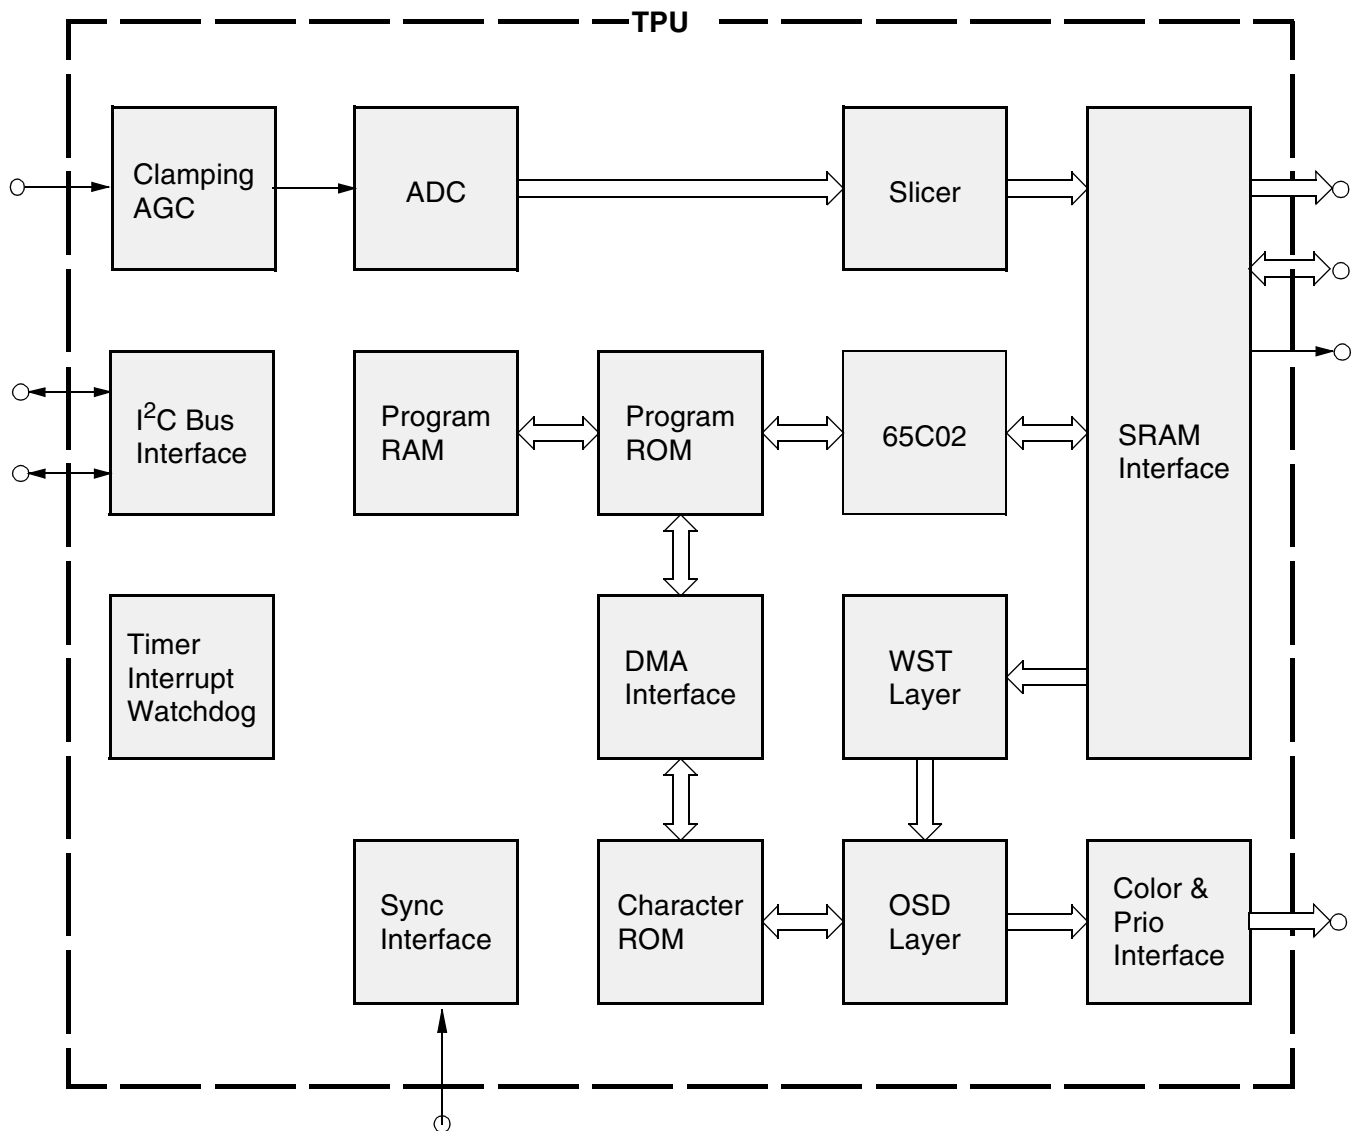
TPU

Clamping AGC

ADC

Slicer

SRAM Interface

$I^2C$ Bus Interface

Program RAM

Program ROM

65C02

Timer Interrupt Watchdog

DMA Interface

WST Layer

Sync Interface

Character ROM

OSD Layer

Color & Prio Interface